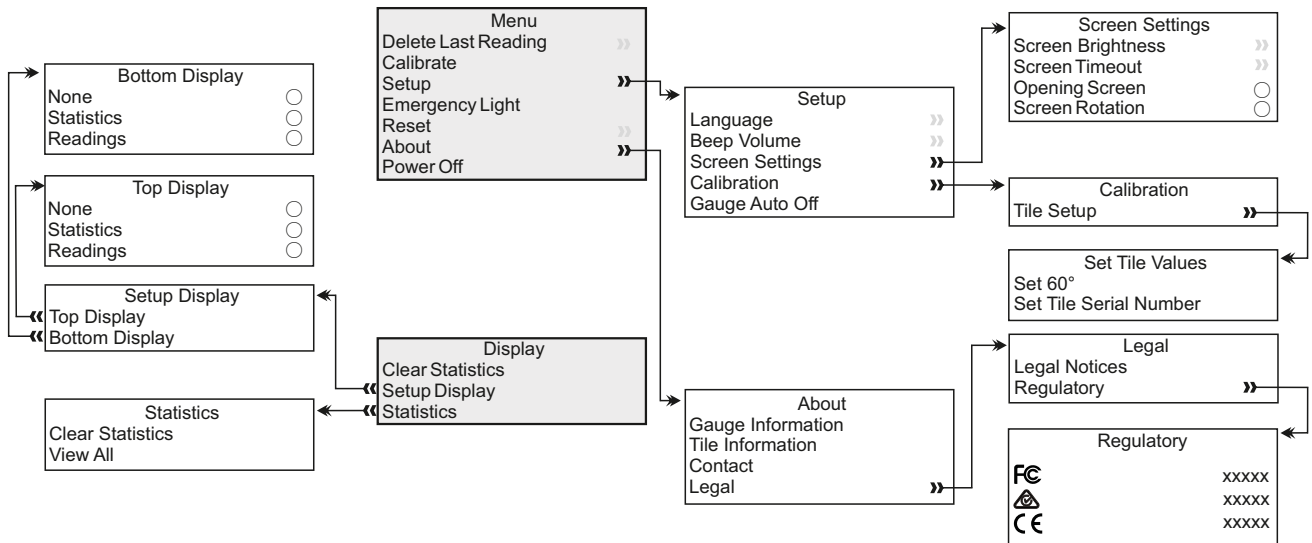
Menu
Delete Last Reading
Calibrate
Setup
Emergency Light
Reset
About
Power Off

Bottom Display
None
Statistics
Readings

Top Display
None
Statistics
Readings

Setup Display
Top Display
Bottom Display

Statistics
Clear Statistics
View All

Display
Clear Statistics
Setup Display
Statistics

Setup
Language
Beep Volume
Screen Settings
Calibration
Gauge Auto Off

About
Gauge Information
Tile Information
Contact
Legal

Screen Settings
Screen Brightness
Screen Timeout
Opening Screen
Screen Rotation

Calibration
Tile Setup

Set Tile Values
Set 60°
Set Tile Serial Number

Legal
Legal Notices
Regulatory

Regulatory
FC xxxxx
xxxxx
CE xxxxx